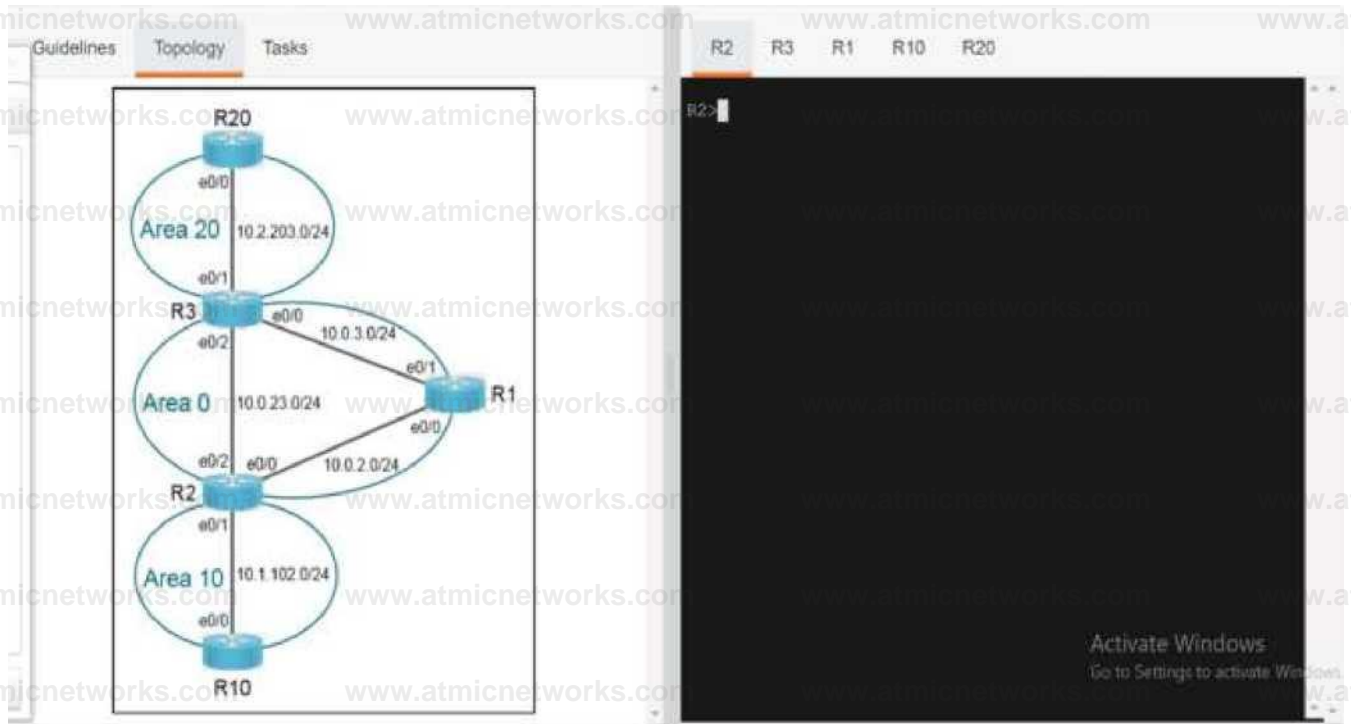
Guidelines Topology Tasks

R2 R3 R1 R10 R20

R20
e0/0
Area 20
10.2.203.0/24
e0/1
R3
e0/0
10.0.3.0/24
e0/2
e0/1
R1
Area 0
10.0.23.0/24
e0/0
e0/2
e0/0
10.0.2.0/24
R2
e0/1
Area 10
10.1.102.0/24
e0/0
R10

R2>

Activate Windows
Go to Settings to activate Windows.

www.atmicnetworks.com